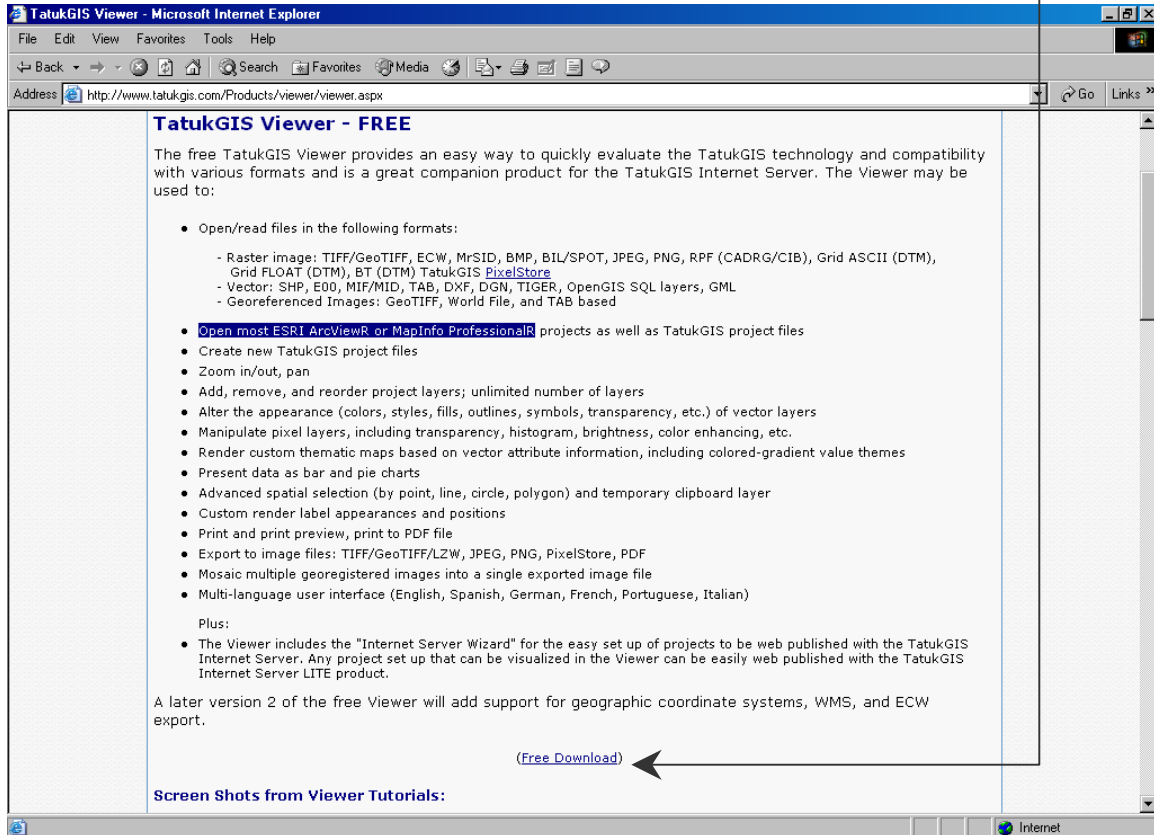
TatukGIS Viewer - Microsoft Internet Explorer

File Edit View Favorites Tools Help

Back Search Favorites Media

Address http://www.tatukgis.com/Products/viewer/viewer.aspx Go Links »

TatukGIS Viewer - FREE

The free TatukGIS Viewer provides an easy way to quickly evaluate the TatukGIS technology and compatibility with various formats and is a great companion product for the TatukGIS Internet Server. The Viewer may be used to:

- Open/read files in the following formats:
  - Raster image: TIFF/GeoTIFF, ECW, MrSID, BMP, BIL/SPOT, JPEG, PNG, RPF (CADRG/CIB), Grid ASCII (DTM), Grid FLOAT (DTM), BT (DTM) TatukGIS PixelStore
  - Vector: SHP, E00, MIF/MID, TAB, DXF, DGN, TIGER, OpenGIS SQL layers, GML
  - Georeferenced Images: GeoTIFF, World File, and TAB based
- Open most ESRI ArcViewR or MapInfo ProfessionalR projects as well as TatukGIS project files
- Create new TatukGIS project files
- Zoom in/out, pan
- Add, remove, and reorder project layers; unlimited number of layers
- Alter the appearance (colors, styles, fills, outlines, symbols, transparency, etc.) of vector layers
- Manipulate pixel layers, including transparency, histogram, brightness, color enhancing, etc.
- Render custom thematic maps based on vector attribute information, including colored-gradient value themes
- Present data as bar and pie charts
- Advanced spatial selection (by point, line, circle, polygon) and temporary clipboard layer
- Custom render label appearances and positions
- Print and print preview, print to PDF file
- Export to image files: TIFF/GeoTIFF/LZW, JPEG, PNG, PixelStore, PDF
- Mosaic multiple georegistered images into a single exported image file
- Multi-language user interface (English, Spanish, German, French, Portuguese, Italian)

Plus:

- The Viewer includes the "Internet Server Wizard" for the easy set up of projects to be web published with the TatukGIS Internet Server. Any project set up that can be visualized in the Viewer can be easily web published with the TatukGIS Internet Server LITE product.

A later version 2 of the free Viewer will add support for geographic coordinate systems, WMS, and ECW export.

(Free Download)

Screen Shots from Viewer Tutorials:

Internet